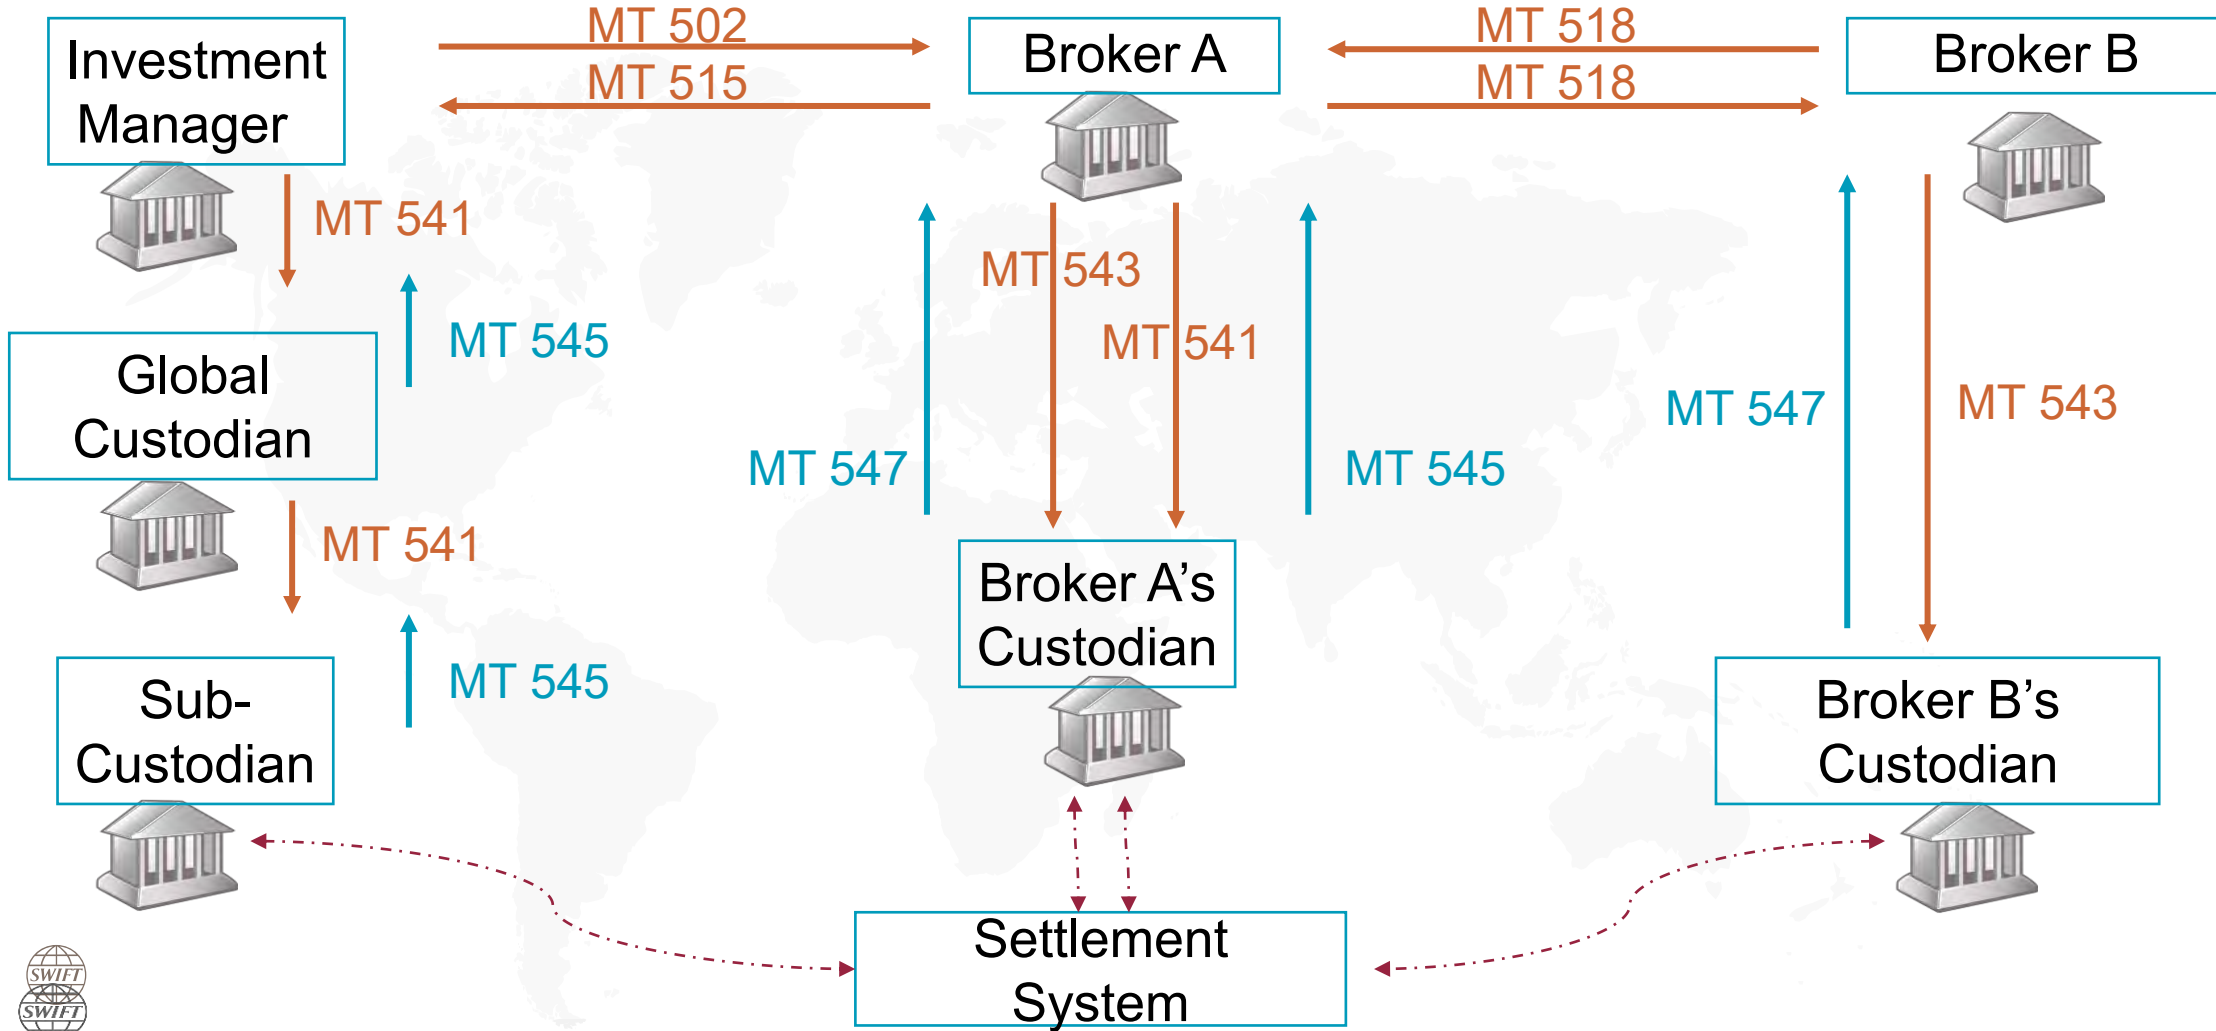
Investment Manager

MT 502

MT 515

Broker A

MT 518

MT 518

Broker B

MT 541

MT 545

Global Custodian

MT 541

MT 545

Sub-Custodian

MT 547

MT 543

MT 541

MT 545

Broker A's Custodian

MT 547

MT 543

Broker B's Custodian

Settlement System

SWIFT
SWIFT